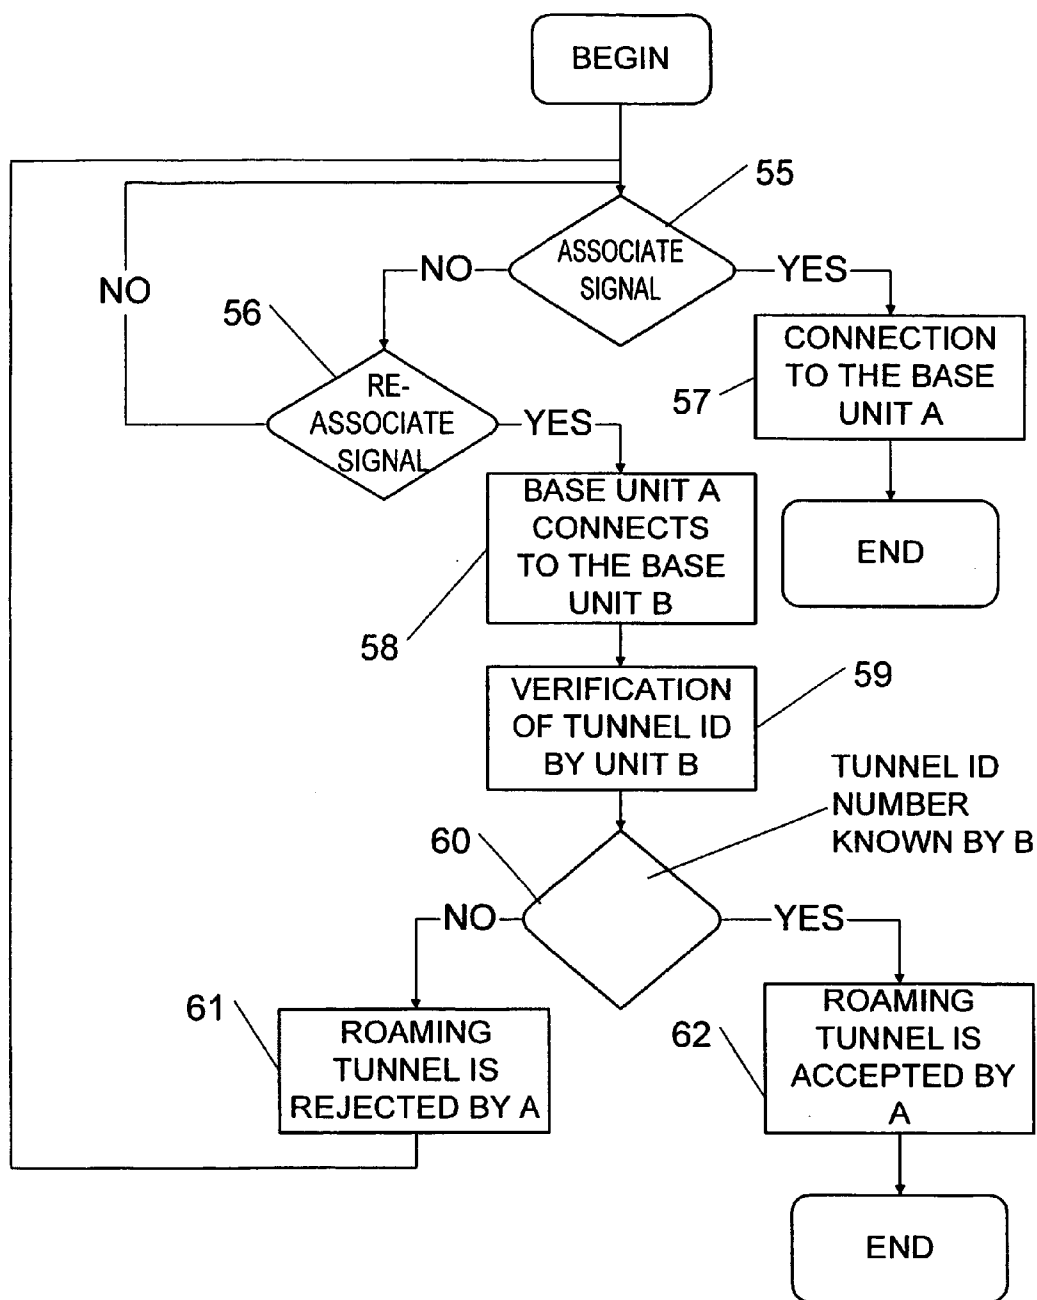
BEGIN

55

ASSOCIATE SIGNAL

NO

YES

NO

56

RE-ASSOCIATE SIGNAL

CONNECTION TO THE BASE UNIT A

57

YES

END

BASE UNIT A CONNECTS TO THE BASE UNIT B

58

VERIFICATION OF TUNNEL ID BY UNIT B

59

TUNNEL ID NUMBER KNOWN BY B

60

NO

YES

61

ROAMING TUNNEL IS REJECTED BY A

62

ROAMING TUNNEL IS ACCEPTED BY A

END